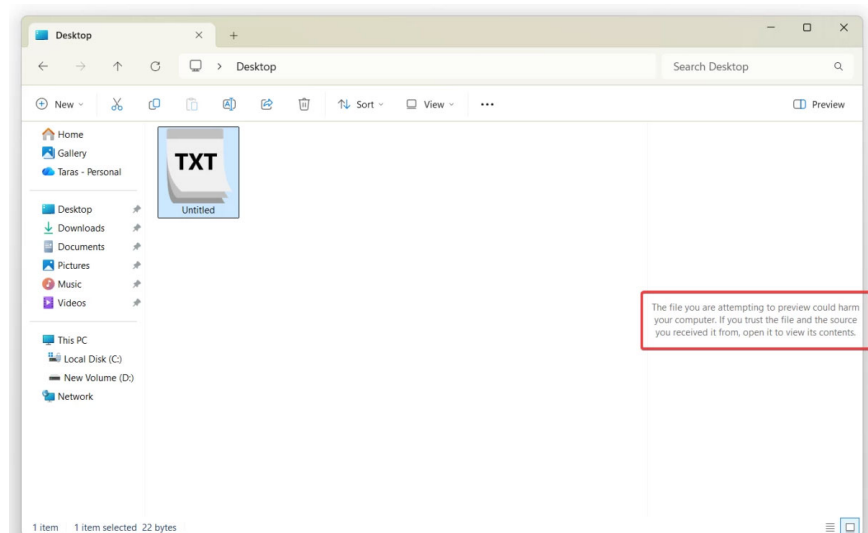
Desktop

Desktop

Search Desktop

New

Sort

View

...

Preview

Home
Gallery
Taras - Personal

Desktop
Downloads
Documents
Pictures
Music
Videos

This PC
Local Disk (C:)
New Volume (D:)
Network

TXT
Untitled

The file you are attempting to preview could harm your computer. If you trust the file and the source you received it from, open it to view its contents.

1 item 1 item selected 22 bytes